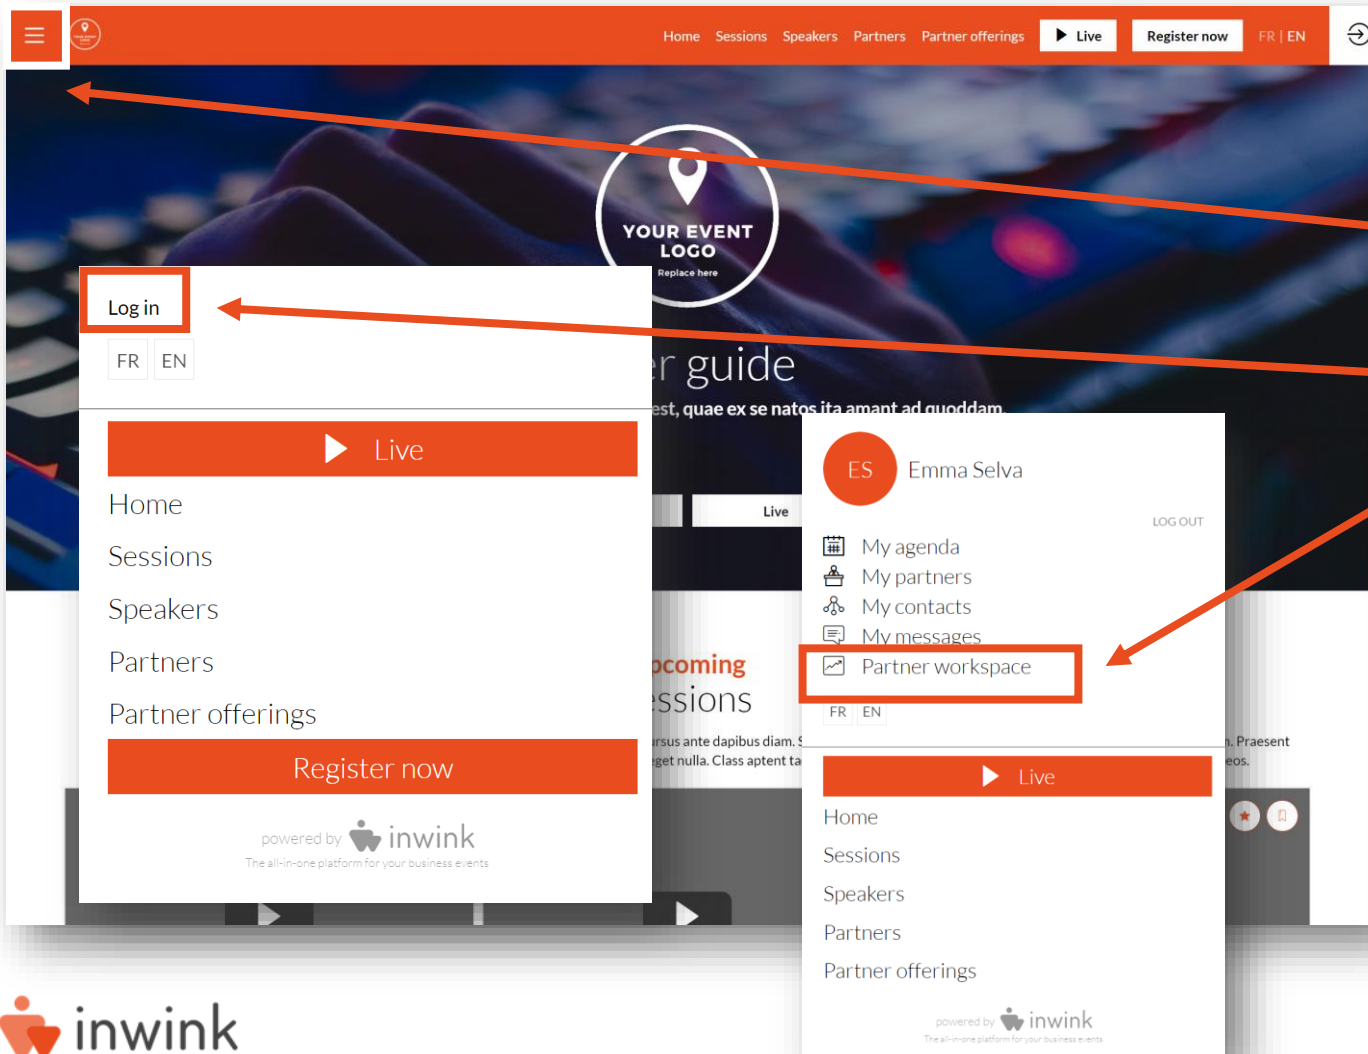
Home Sessions Speakers Partners Partner offerings Live Register now FR | EN

YOUR EVENT LOGO
Replace here

Log in
FR EN

Live
Home
Sessions
Speakers
Partners
Partner offerings
Register now

powered by inwink
The all-in-one platform for your business events

r guide
est, quae ex se natos ita amant ad quoddam

Live

pcoming
essions

rsus ante dapibus diam.
eget nulla. Class aptent ta

. Praesent
eos.

ES Emma Selva
LOG OUT
My agenda
My partners
My contacts
My messages
Partner workspace
FR EN

Live
Home
Sessions
Speakers
Partners
Partner offerings

powered by inwink
The all-in-one platform for your business events

inwink